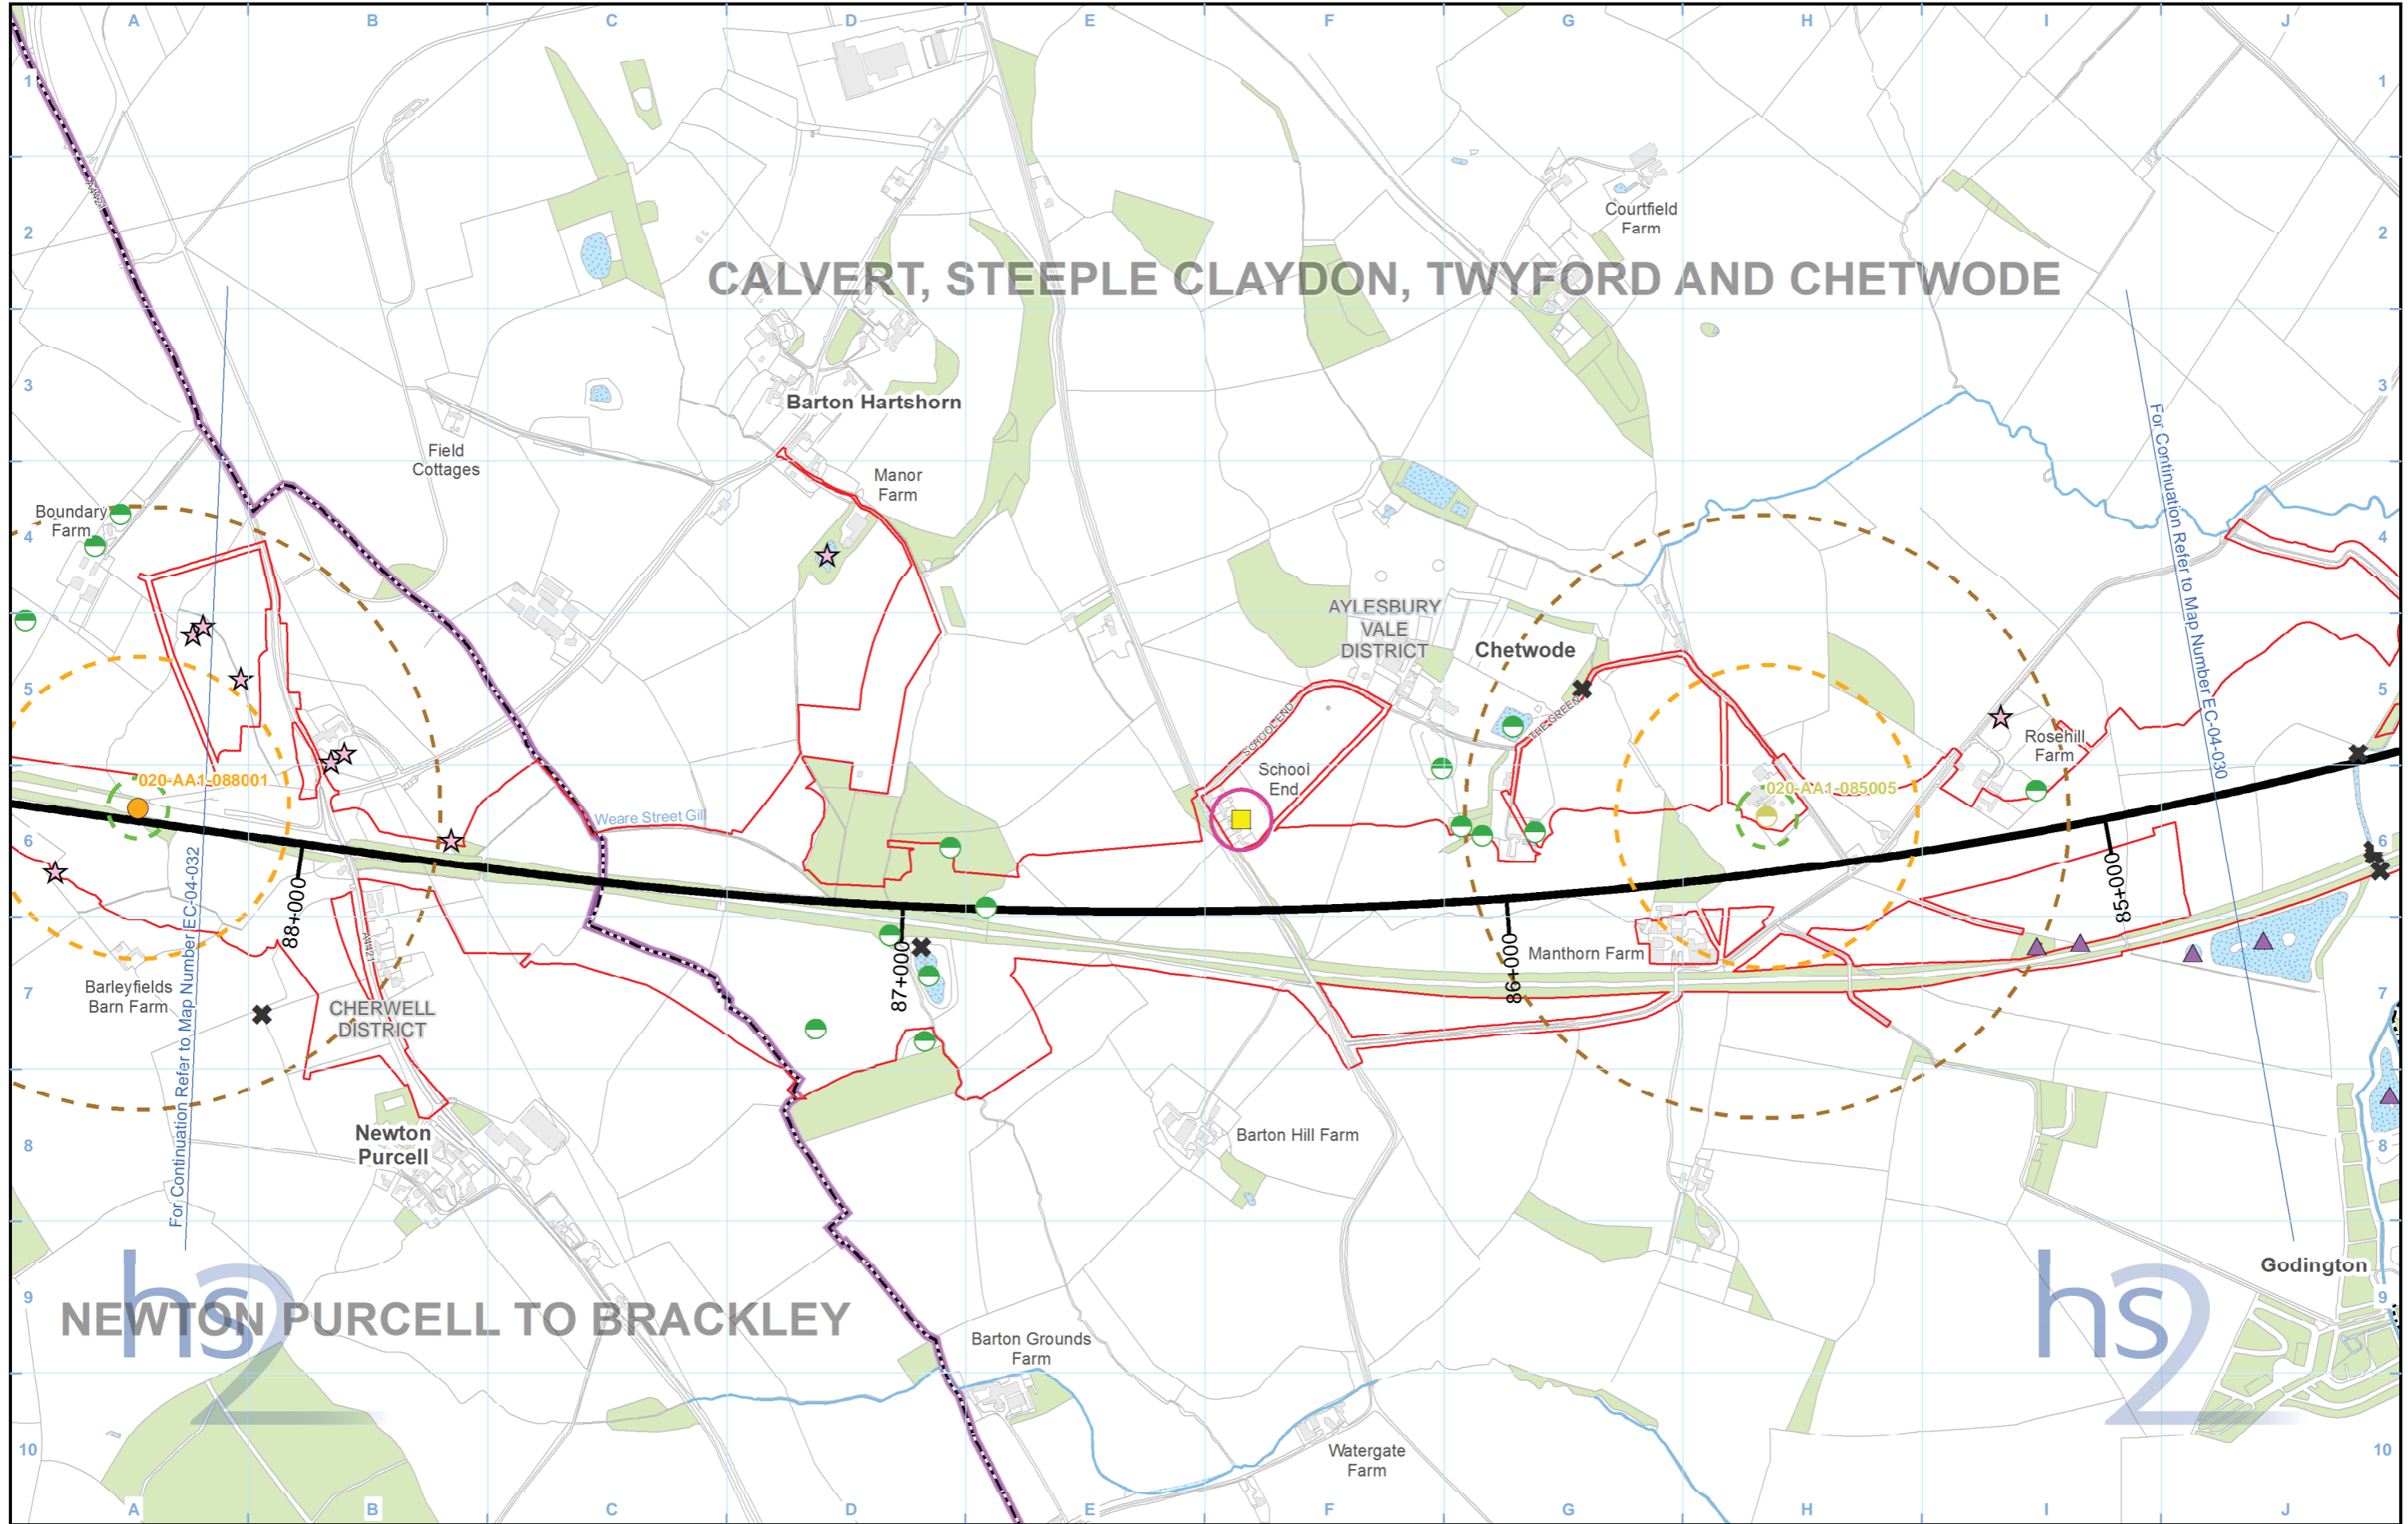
A B C D E F G H I J

1 2 3 4 5 6 7 8 9 10

CALVERT, STEEPLE CLAYDON, TWYFORD AND CHETWODE

Courtfield Farm

Barton Hartshorn

Field Cottages

Manor Farm

Boundary Farm

AYLESBURY VALE DISTRICT

Chetwode

School End

SCHOOL END

THE GREEN

Rosehill Farm

For Continuation Refer to Map Number EC-04-030

020-AA1-088001

020-AA1-085005

Weare Street Gill

88+000

87+000

86+000

85+000

Manthorn Farm

Barleyfields Barn Farm

CHERWELL DISTRICT

For Continuation Refer to Map Number EC-04-032

Newton Purcell

Barton Hill Farm

Godington

NEWTON PURCELL TO BRACKLEY

hs2

hs2

Barton Grounds Farm

Watergate Farm

A B C D E F G H I J